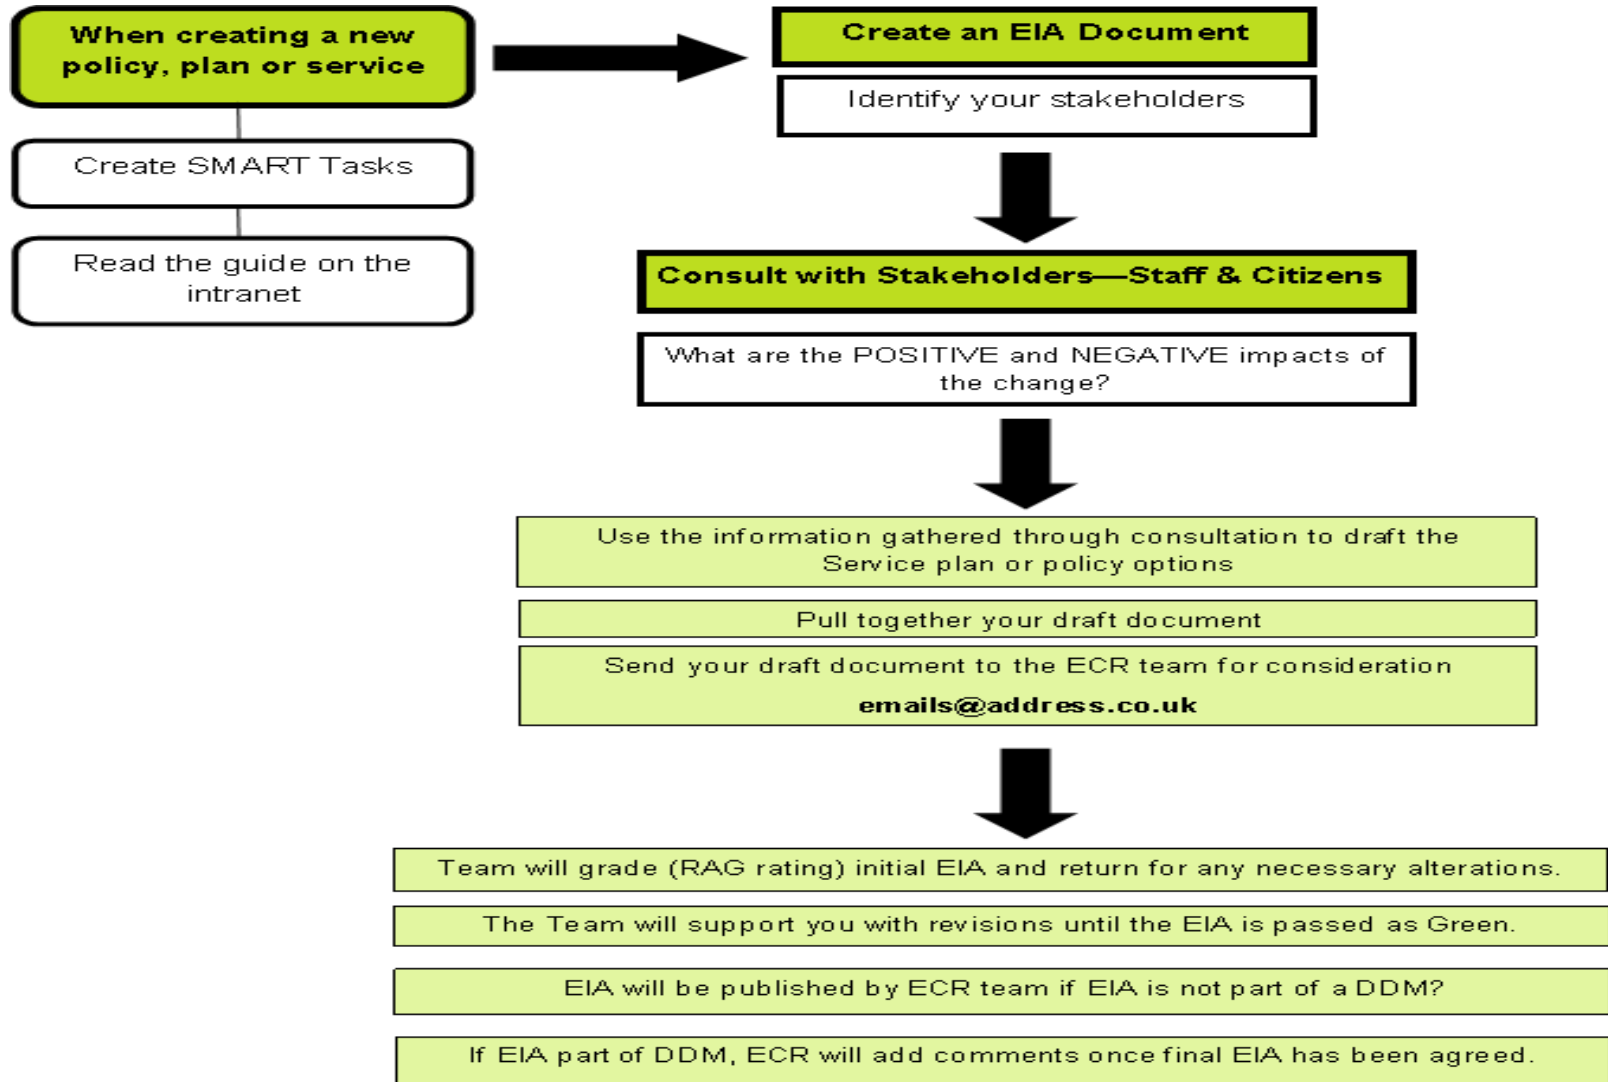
When creating a new policy, plan or service

Create SMART Tasks

Read the guide on the intranet

Create an EIA Document

Identify your stakeholders

Consult with Stakeholders—Staff & Citizens

What are the POSITIVE and NEGATIVE impacts of the change?

Use the information gathered through consultation to draft the Service plan or policy options

Pull together your draft document

Send your draft document to the ECR team for consideration

emails@address.co.uk

Team will grade (RAG rating) initial EIA and return for any necessary alterations.

The Team will support you with revisions until the EIA is passed as Green.

EIA will be published by ECR team if EIA is not part of a DDM?

If EIA part of DDM, ECR will add comments once final EIA has been agreed.